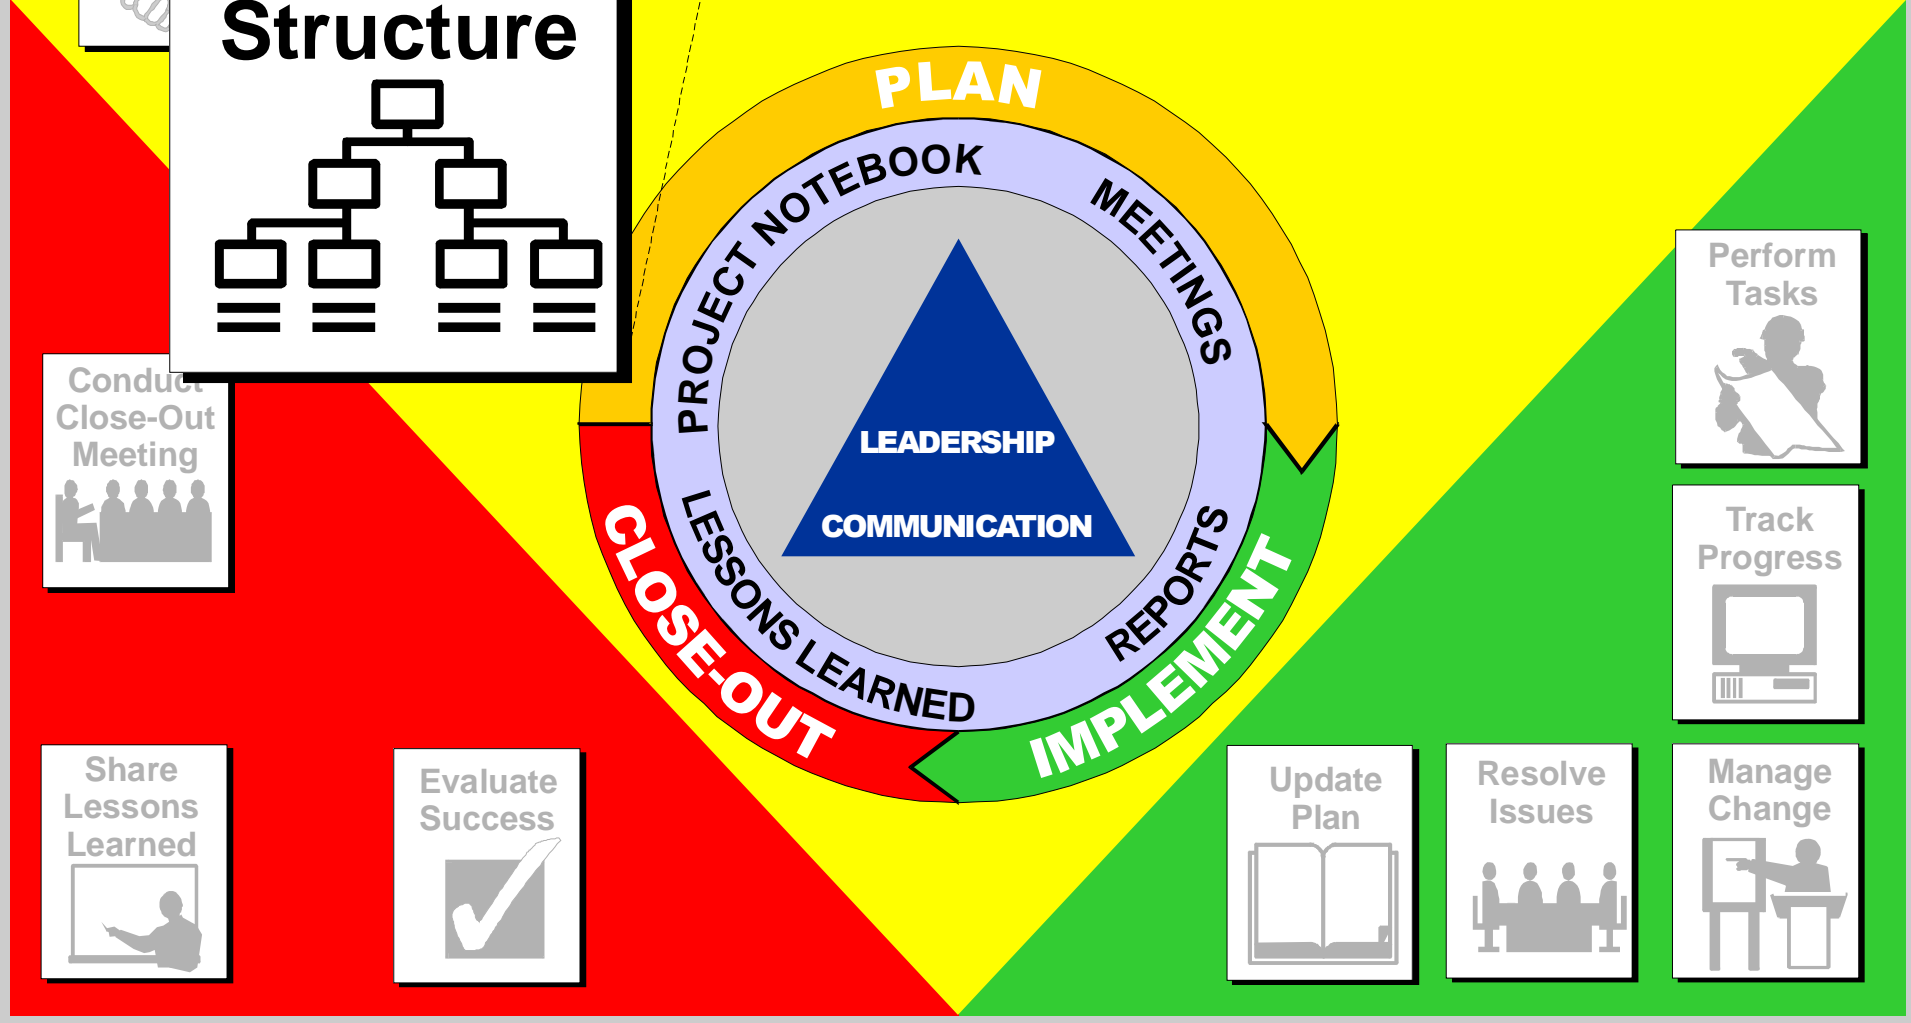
Structure

PLAN

PROJECT NOTEBOOK

MEETINGS

LEADERSHIP

COMMUNICATION

LESSONS LEARNED

REPORTS

CLOSE-OUT

IMPLEMENT

Conduct Close-Out Meeting

Perform Tasks

Track Progress

Share Lessons Learned

Evaluate Success

Update Plan

Resolve Issues

Manage Change